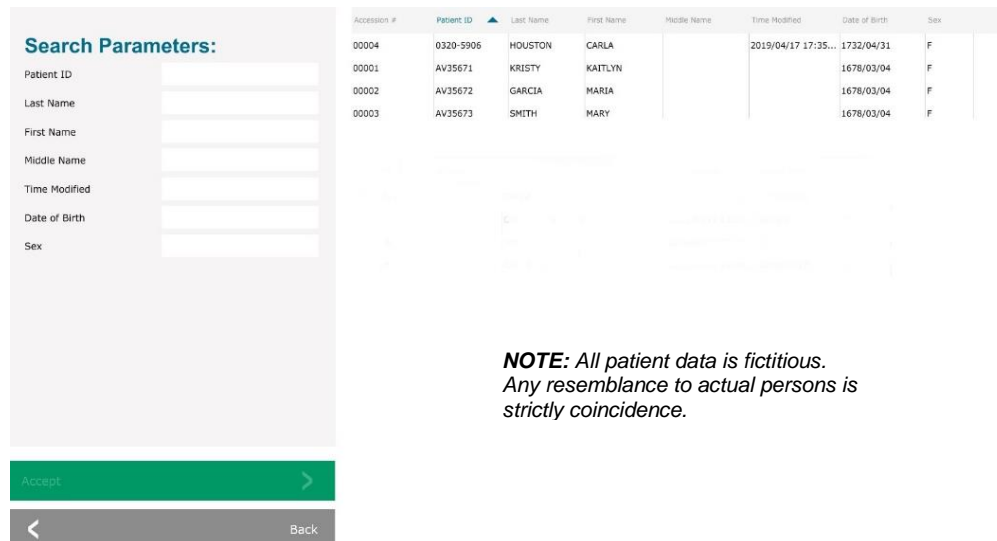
Search Parameters:

Patient ID

Last Name

First Name

Middle Name

Time Modified

Date of Birth

Sex

Accept

Back

| Accession # | Patient ID | Last Name | First Name | Middle Name | Time Modified | Date of Birth | Sex |
|---|---|---|---|---|---|---|---|
| 00004 | 0320-5906 | HOUSTON | CARLA | | 2019/04/17 17:35... | 1732/04/31 | F |
| 00001 | AV35671 | KRISTY | KAITLYN | | | 1678/03/04 | F |
| 00002 | AV35672 | GARCIA | MARIA | | | 1678/03/04 | F |
| 00003 | AV35673 | SMITH | MARY | | | 1678/03/04 | F |

NOTE: All patient data is fictitious. Any resemblance to actual persons is strictly coincidence.